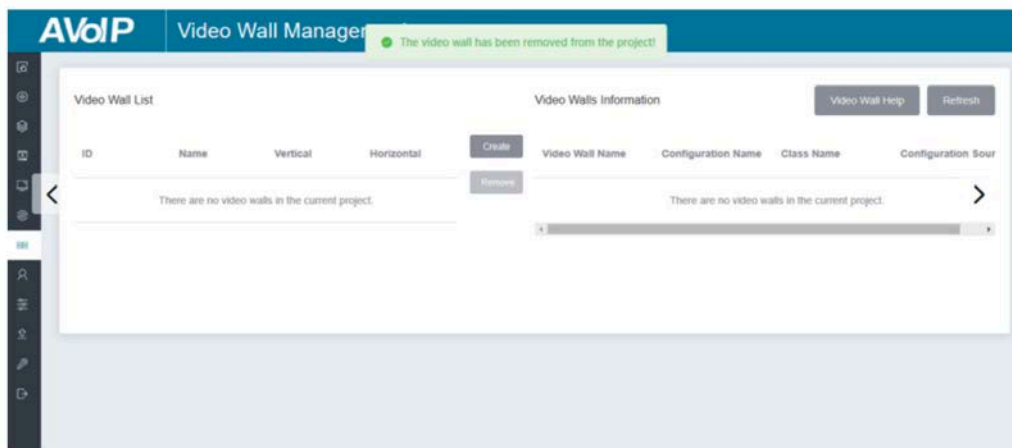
AVoIP

Video Wall Manager

The video wall has been removed from the project!

Video Wall List

| ID | Name | Vertical | Horizontal |
|---|---|---|---|
| There are no video walls in the current project. | | | |

Create

Remove

Video Walls Information

Video Wall Help

Refresh

| Video Wall Name | Configuration Name | Class Name | Configuration Sour |
|---|---|---|---|
| There are no video walls in the current project. | | | |